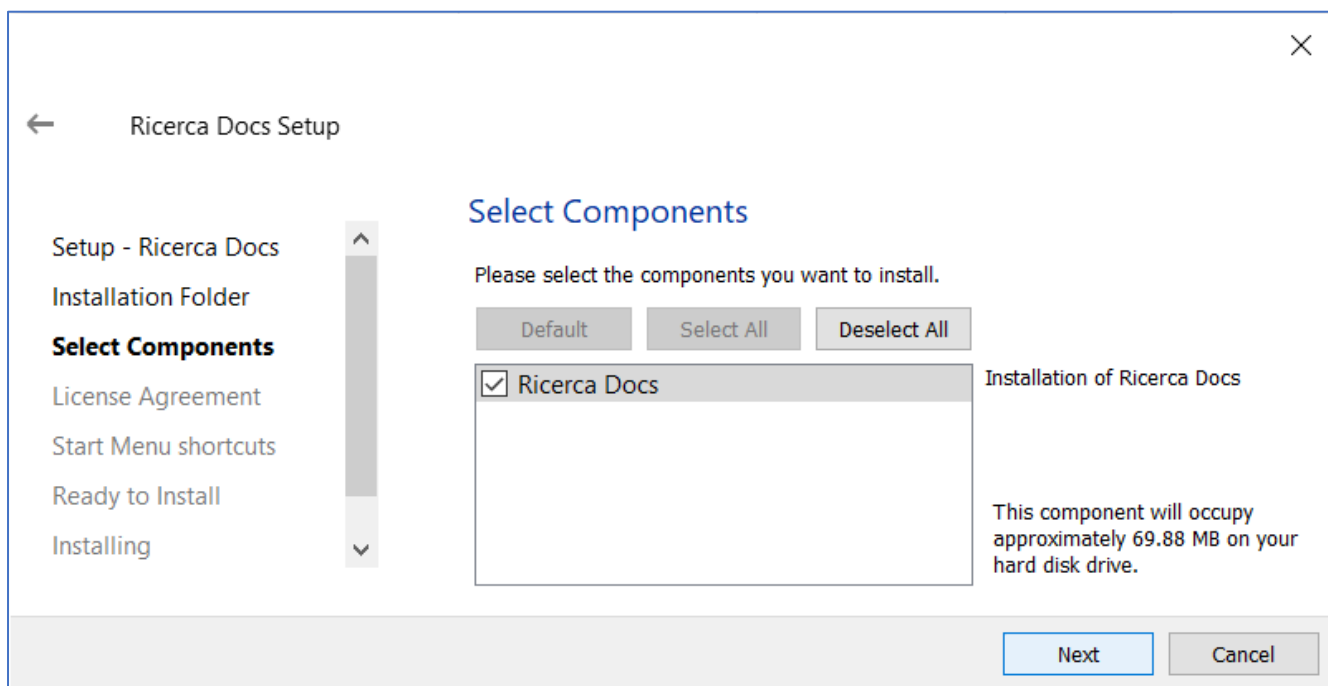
Ricerca Docs Setup

Setup - Ricerca Docs
Installation Folder
Select Components
License Agreement
Start Menu shortcuts
Ready to Install
Installing

Select Components

Please select the components you want to install.

Default
Select All
Deselect All

Ricerca Docs

Installation of Ricerca Docs

This component will occupy approximately 69.88 MB on your hard disk drive.

Next
Cancel